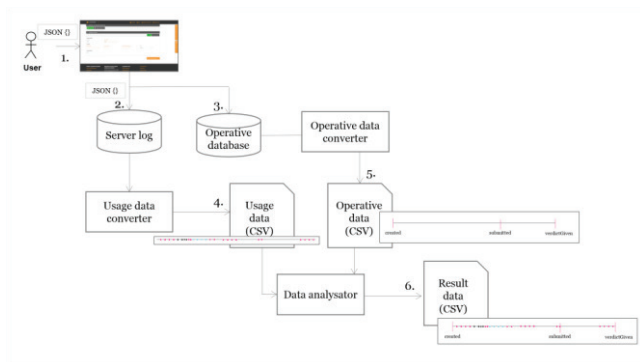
JSON {}

User

1.

JSON {}

2.

Server log

3.

Operative database

Operative data converter

5.

Usage data converter

4.

Usage data (CSV)

Operative data (CSV)

created

submitted

verdictGiven

Data analysator

6.

Result data (CSV)

created

submitted

verdictGiven